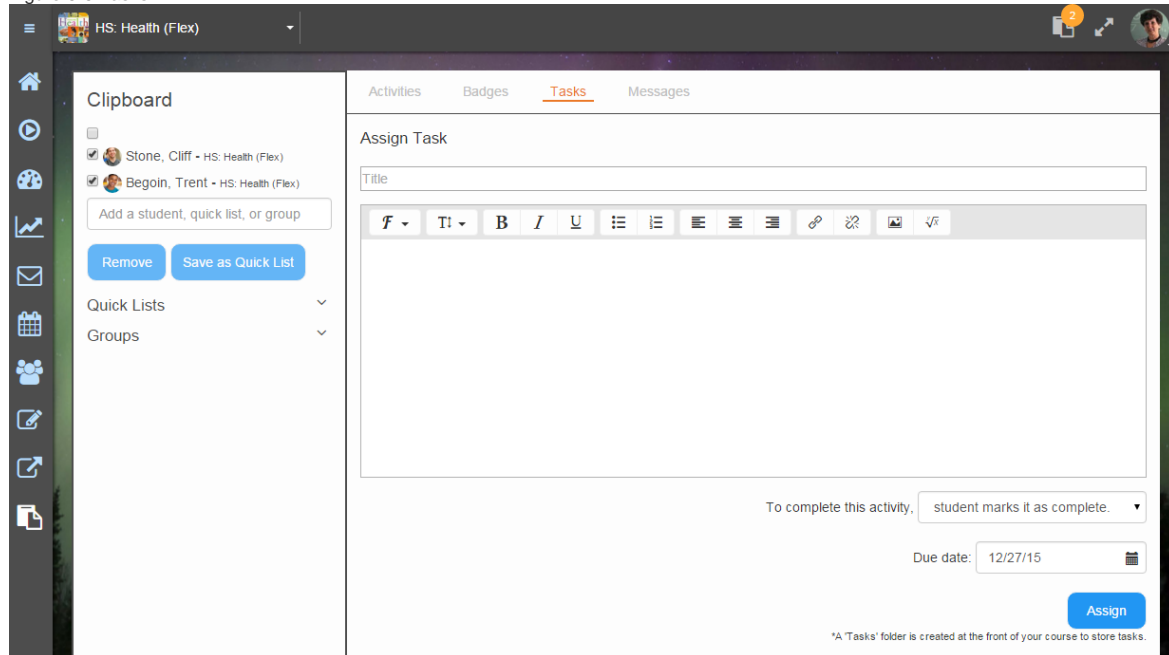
HS: Health (Flex)

2

Clipboard

Stone, Cliff - HS: Health (Flex)

Begoin, Trent - HS: Health (Flex)

Add a student, quick list, or group

Remove

Save as Quick List

Quick Lists

Groups

Activities

Badges

Tasks

Messages

Assign Task

Title

To complete this activity, student marks it as complete.

Due date: 12/27/15

Assign

*A 'Tasks' folder is created at the front of your course to store tasks.